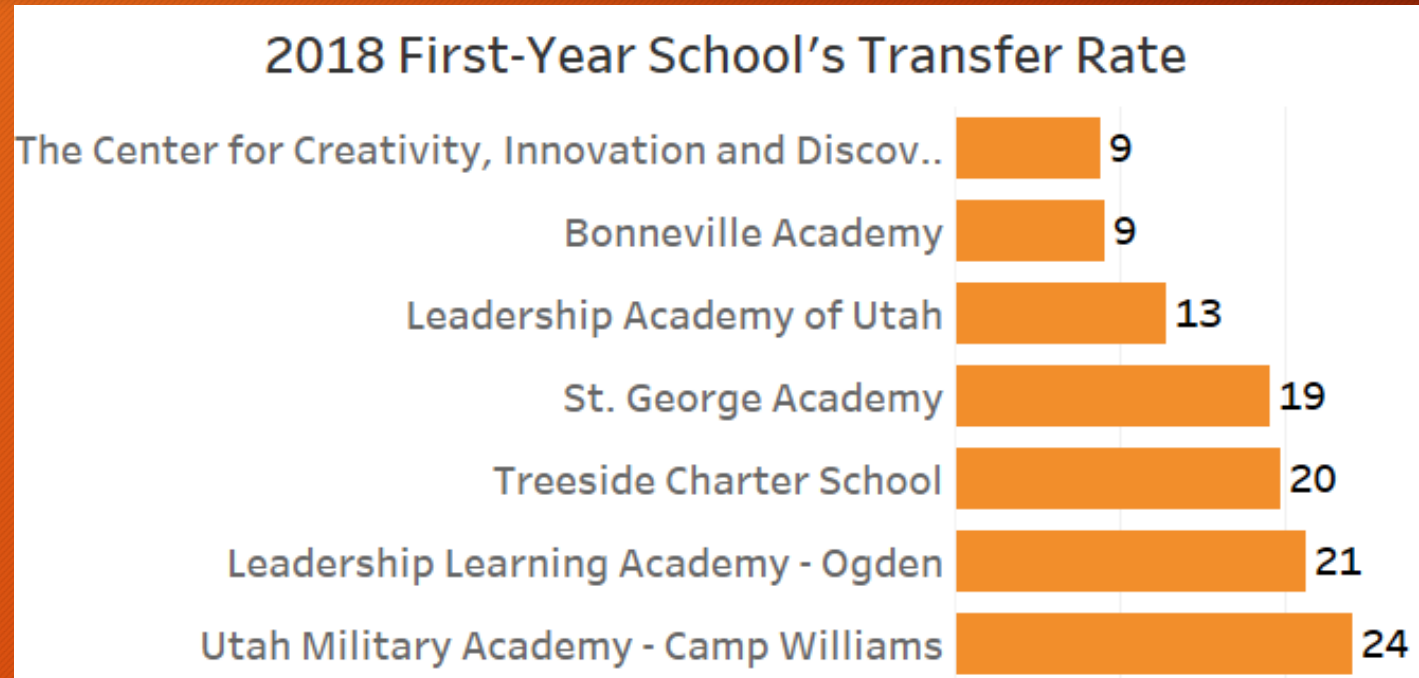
2018 First-Year School's Transfer Rate

The Center for Creativity, Innovation and Discov.. 9
Bonneville Academy 9
Leadership Academy of Utah 13
St. George Academy 19
Treeside Charter School 20
Leadership Learning Academy - Ogden 21
Utah Military Academy - Camp Williams 24